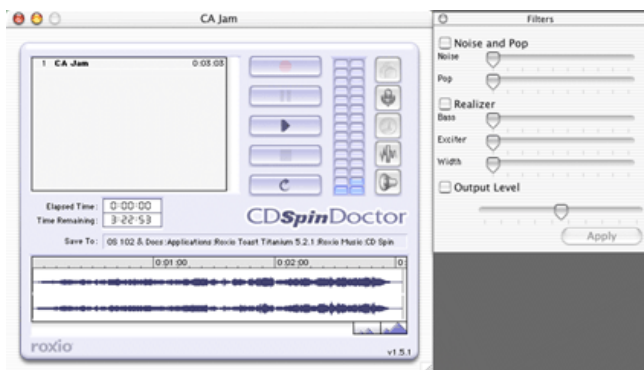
CA Jam

1 CA Jam 0:03:03

Elapsed Time: 0:00:00
Time Remaining: 3:22:53

CDSpinDoctor

Save To: OS 102 & Docs:Applications:Roxio Toast Titanium 5.2.1:Roxio Music:CD Spin

0:01:00 0:02:00 0

roxio

v1.5.1

Filters

Noise and Pop
Noise
Pop

Realizer
Bass
Exciter
Width

Output Level

Apply